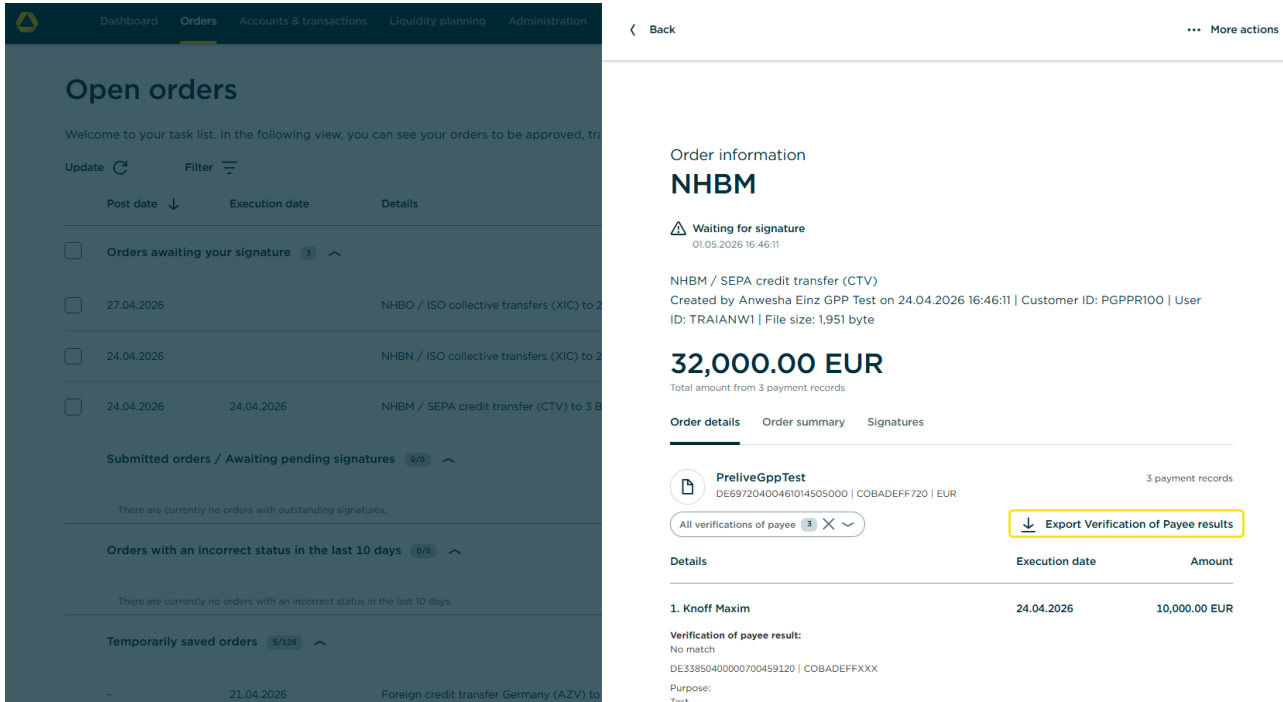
Dashboard Orders Accounts & transactions Liquidity planning Administration

Open orders

Welcome to your task list. In the following view, you can see your orders to be approved, tra

Update Filter

Post date Execution date Details

Orders awaiting your signature 3

27.04.2026 NHBO / ISO collective transfers (XIC) to 2

24.04.2026 NHBN / ISO collective transfers (XIC) to 2

24.04.2026 24.04.2026 NHBM / SEPA credit transfer (CTV) to 3 B

Submitted orders / Awaiting pending signatures 0/0

There are currently no orders with outstanding signatures.

Orders with an incorrect status in the last 10 days 0/0

There are currently no orders with an incorrect status in the last 10 days.

Temporarily saved orders 5/128

- 21.04.2026 Foreign credit transfer Germany (AZV) to

Back

More actions

Order information

NHBM

Waiting for signature
01.05.2026 16:46:11

NHBM / SEPA credit transfer (CTV)
Created by Anwesha Einz GPP Test on 24.04.2026 16:46:11 | Customer ID: PGPPR100 | User ID: TRAIANW1 | File size: 1,951 byte

32,000.00 EUR
Total amount from 3 payment records

Order details Order summary Signatures

PreliveGppTest
DE69720400461014505000 | COBADEFF720 | EUR
3 payment records

All verifications of payee 3

Export Verification of Payee results

| Details | Execution date | Amount |
|---|---|---|
| 1. Knoff Maxim | 24.04.2026 | 10,000.00 EUR |

Verification of payee result:
No match
DE33850400000700459120 | COBADEFFXXX
Purpose:
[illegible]